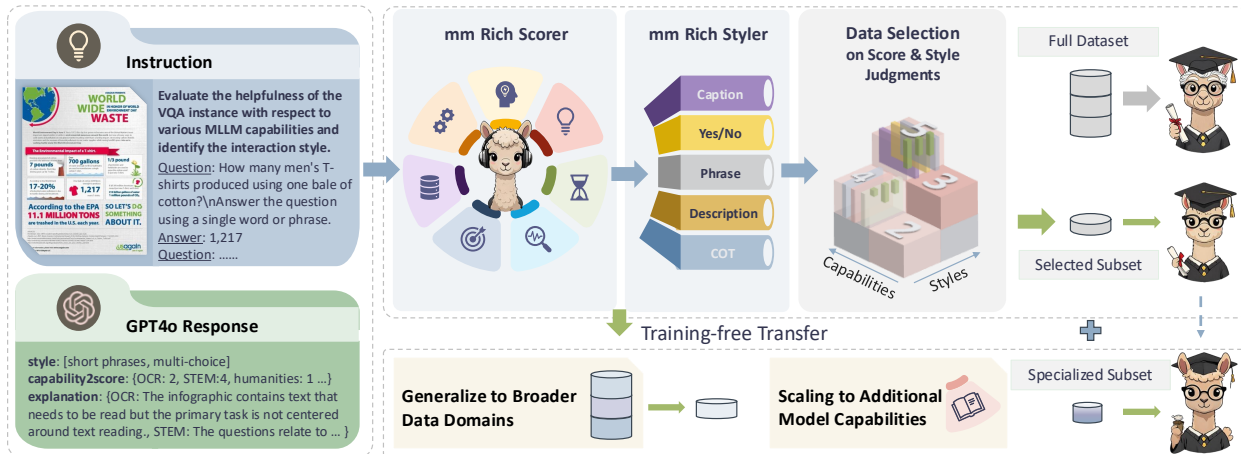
Instruction

WORLD WIDE WASTE

7 pounds

700 gallons

17-20%

1,217

According to the EPA 11.1 MILLION TONS

SO LET'S DO SOMETHING ABOUT IT.

again

Evaluate the helpfulness of the VQA instance with respect to various MLLM capabilities and identify the interaction style.

Question: How many men's T-shirts produced using one bale of cotton?\nAnswer the question using a single word or phrase.

Answer: 1,217

Question: ......

GPT4o Response

style: [short phrases, multi-choice]

capability2score: {OCR: 2, STEM:4, humanities: 1 ...}

explanation: {OCR: The infographic contains text that needs to be read but the primary task is not centered around text reading., STEM: The questions relate to ... }

mm Rich Scorer

mm Rich Styler

Caption

Yes/No

Phrase

Description

COT

Data Selection on Score & Style Judgments

Capabilities

Styles

Full Dataset

Selected Subset

Training-free Transfer

Specialized Subset

Generalize to Broader Data Domains

Scaling to Additional Model Capabilities